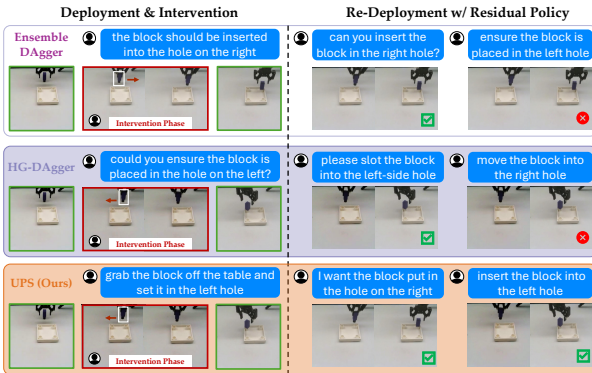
Deployment & Intervention

Re-Deployment w/ Residual Policy

Ensemble DAgger

the block should be inserted into the hole on the right

Intervention Phase

can you insert the block in the right hole?

ensure the block is placed in the left hole

HG-DAgger

could you ensure the block is placed in the hole on the left?

Intervention Phase

please slot the block into the left-side hole

move the block into the right hole

UPS (Ours)

grab the block off the table and set it in the left hole

Intervention Phase

I want the block put in the hole on the right

insert the block into the left hole